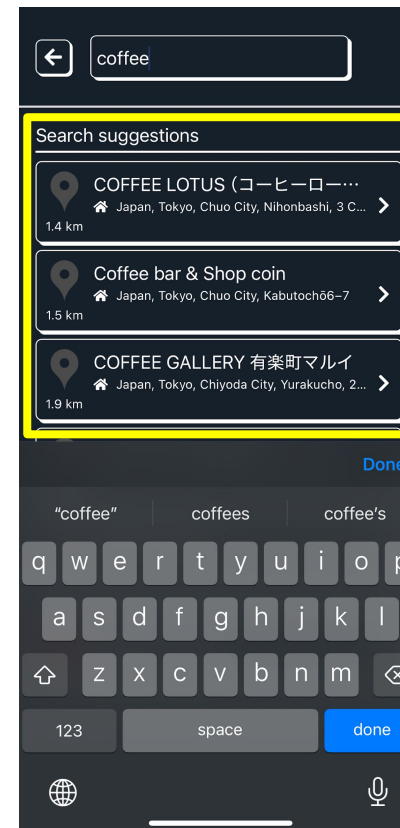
coffee

Search suggestions

COFFEE LOTUS (コーヒーロー…
Japan, Tokyo, Chuo City, Nihonbashi, 3 C...
1.4 km

Coffee bar & Shop coin
Japan, Tokyo, Chuo City, Kabutochō6−7
1.5 km

COFFEE GALLERY 有楽町マルイ
Japan, Tokyo, Chiyoda City, Yurakucho, 2...
1.9 km

Done

"coffee" coffees coffee's

q w e r t y u i o
a s d f g h j k l
z x c v b n m

123 space done